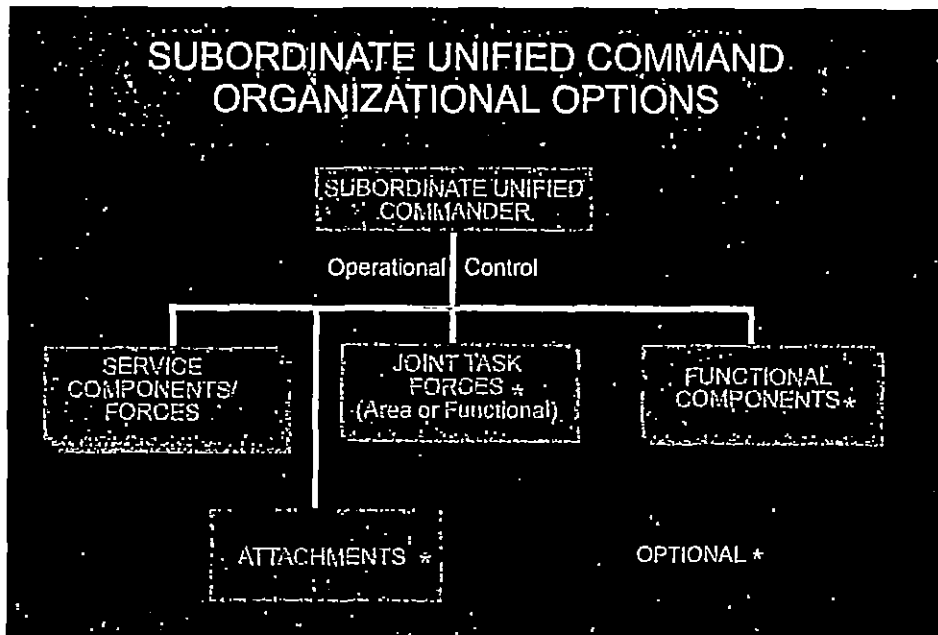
SUBORDINATE UNIFIED COMMAND ORGANIZATIONAL OPTIONS

SUBORDINATE UNIFIED COMMANDER

Operational Control

SERVICE COMPONENTS/ FORCES

JOINT TASK FORCES * (Area or Functional)

FUNCTIONAL COMPONENTS *

ATTACHMENTS *

OPTIONAL *